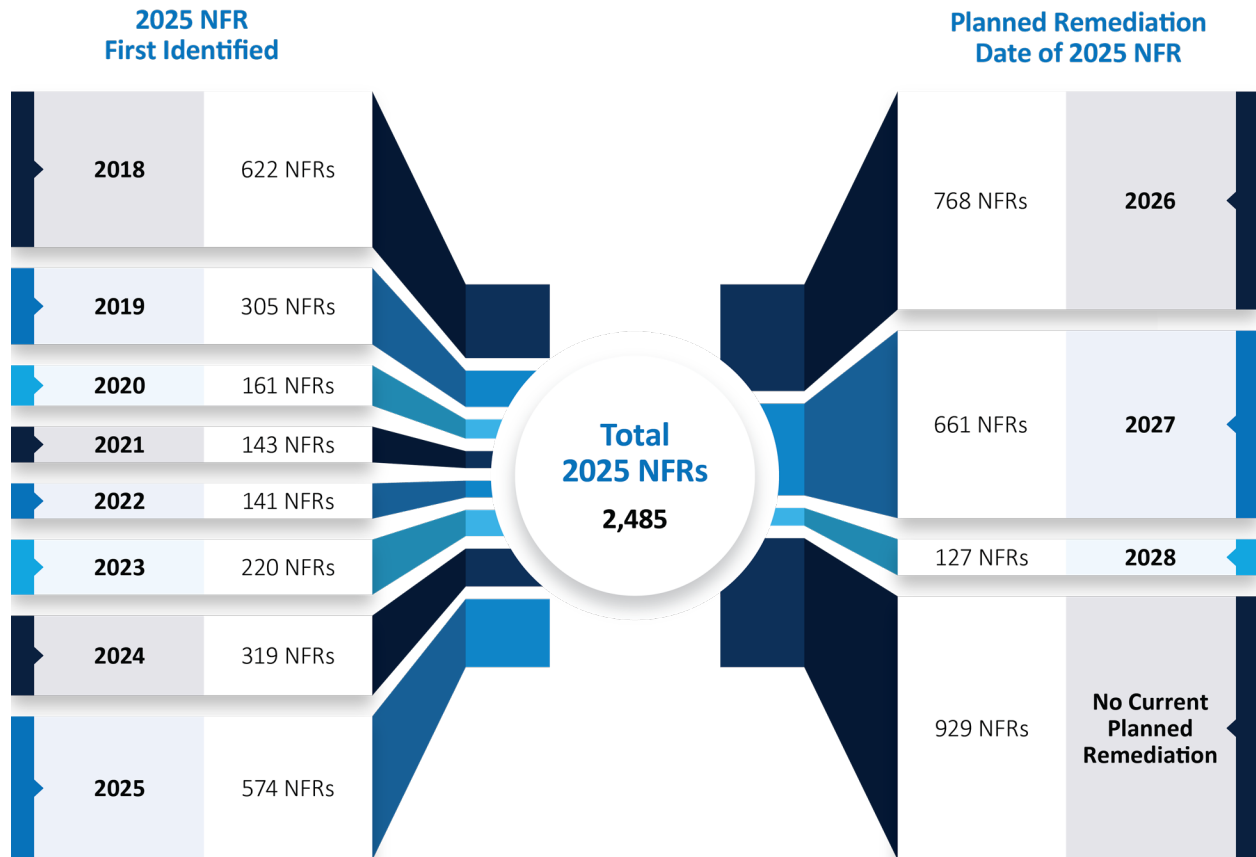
2025 NFR First Identified

| | |
|---|---|
| 2018 | 622 NFRs |
| 2019 | 305 NFRs |
| 2020 | 161 NFRs |
| 2021 | 143 NFRs |
| 2022 | 141 NFRs |
| 2023 | 220 NFRs |
| 2024 | 319 NFRs |
| 2025 | 574 NFRs |

Total 2025 NFRs
2,485

Planned Remediation Date of 2025 NFR

| | |
|---|---|
| 768 NFRs | 2026 |
| 661 NFRs | 2027 |
| 127 NFRs | 2028 |
| 929 NFRs | No Current Planned Remediation |